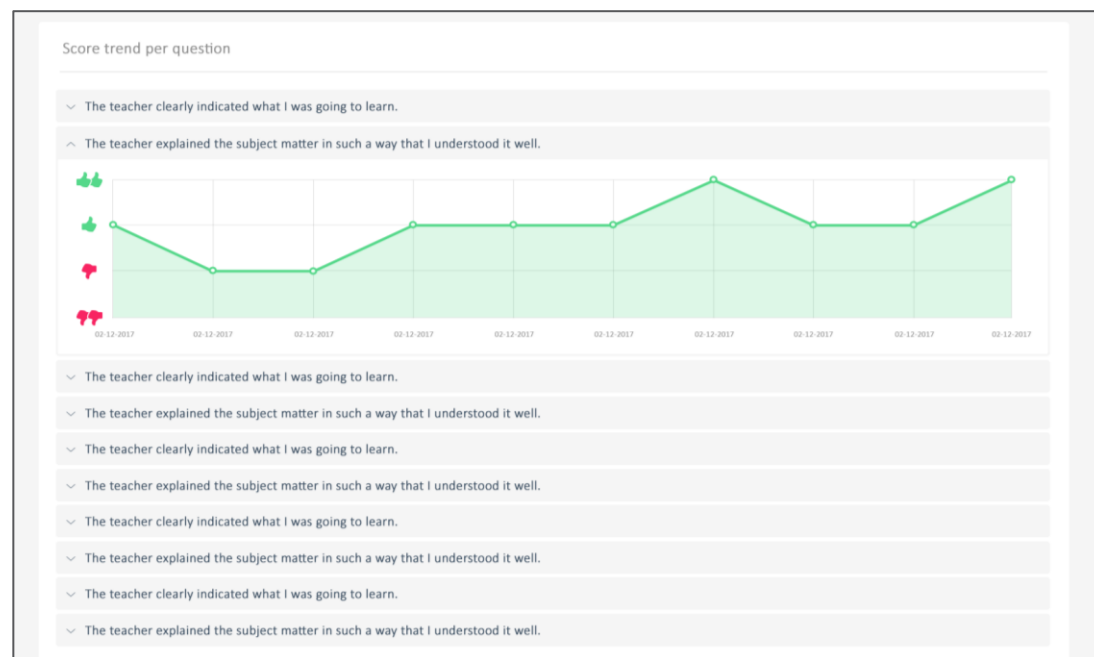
Score trend per question

The teacher clearly indicated what I was going to learn.

The teacher explained the subject matter in such a way that I understood it well.

02-12-2017 02-12-2017 02-12-2017 02-12-2017 02-12-2017 02-12-2017 02-12-2017 02-12-2017 02-12-2017 02-12-2017

The teacher clearly indicated what I was going to learn.

The teacher explained the subject matter in such a way that I understood it well.

The teacher clearly indicated what I was going to learn.

The teacher explained the subject matter in such a way that I understood it well.

The teacher clearly indicated what I was going to learn.

The teacher explained the subject matter in such a way that I understood it well.

The teacher clearly indicated what I was going to learn.

The teacher explained the subject matter in such a way that I understood it well.